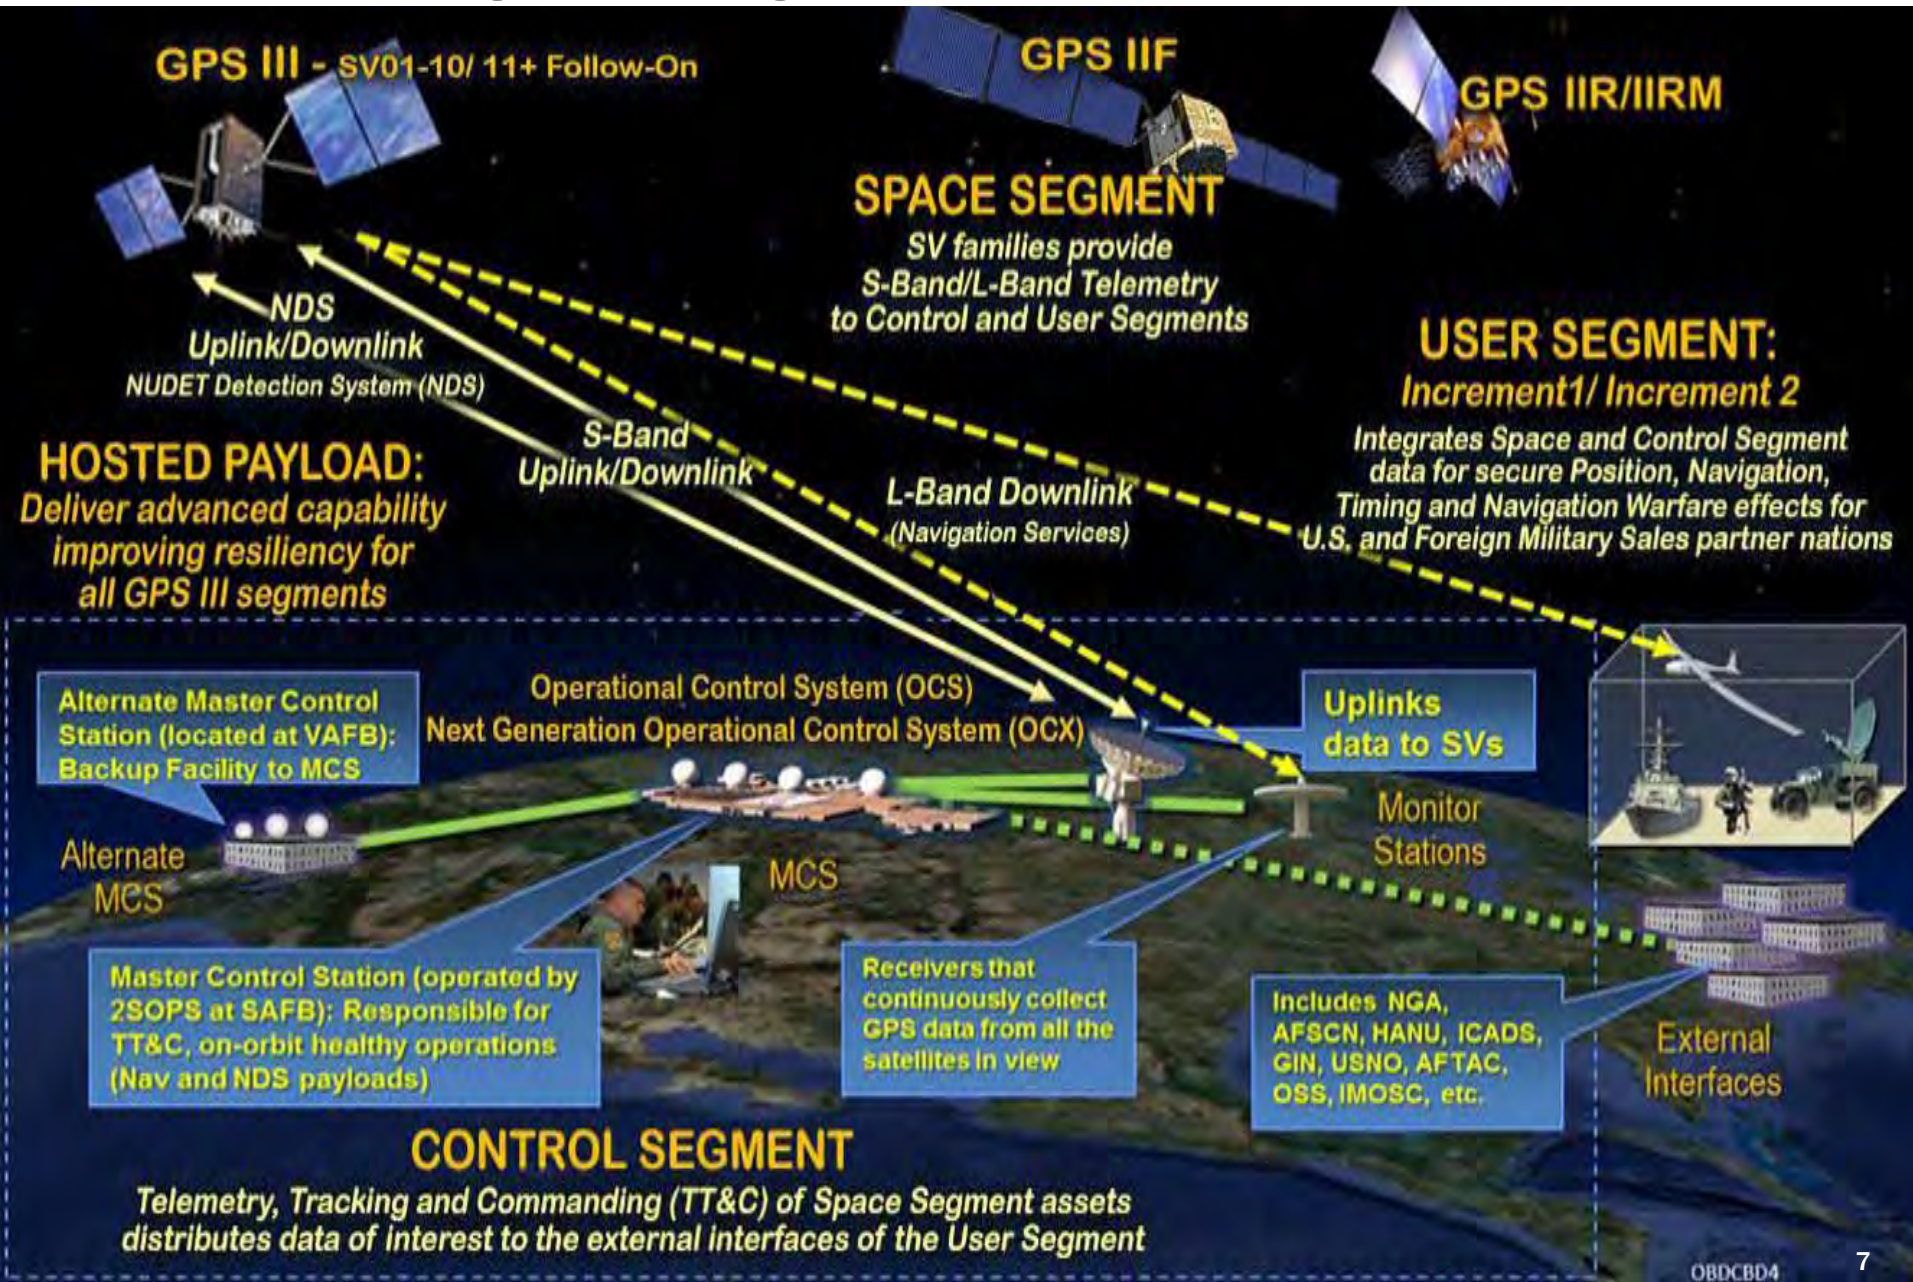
GPS III - SV01-10/ 11+ Follow-On

GPS IIF

GPS IIR/IIRM

SPACE SEGMENT
SV families provide S-Band/L-Band Telemetry to Control and User Segments

NDS Uplink/Downlink
NUDET Detection System (NDS)

USER SEGMENT:
Increment1/ Increment 2
Integrates Space and Control Segment data for secure Position, Navigation, Timing and Navigation Warfare effects for U.S. and Foreign Military Sales partner nations

HOSTED PAYLOAD:
Deliver advanced capability improving resiliency for all GPS III segments

S-Band Uplink/Downlink

L-Band Downlink
(Navigation Services)

Alternate Master Control Station (located at VAFB): Backup Facility to MCS

Operational Control System (OCS)
Next Generation Operational Control System (OCX)

Uplinks data to SVs

Monitor Stations

Alternate MCS

MCS

Master Control Station (operated by 2SOPS at SAFB): Responsible for TT&C, on-orbit healthy operations (Nav and NDS payloads)

Receivers that continuously collect GPS data from all the satellites in view

Includes NGA, AFSCN, HANU, ICADS, GIN, USNO, AFTAC, OSS, IMOSC, etc.

External Interfaces

CONTROL SEGMENT
Telemetry, Tracking and Commanding (TT&C) of Space Segment assets distributes data of interest to the external interfaces of the User Segment

OBDCBD4

7